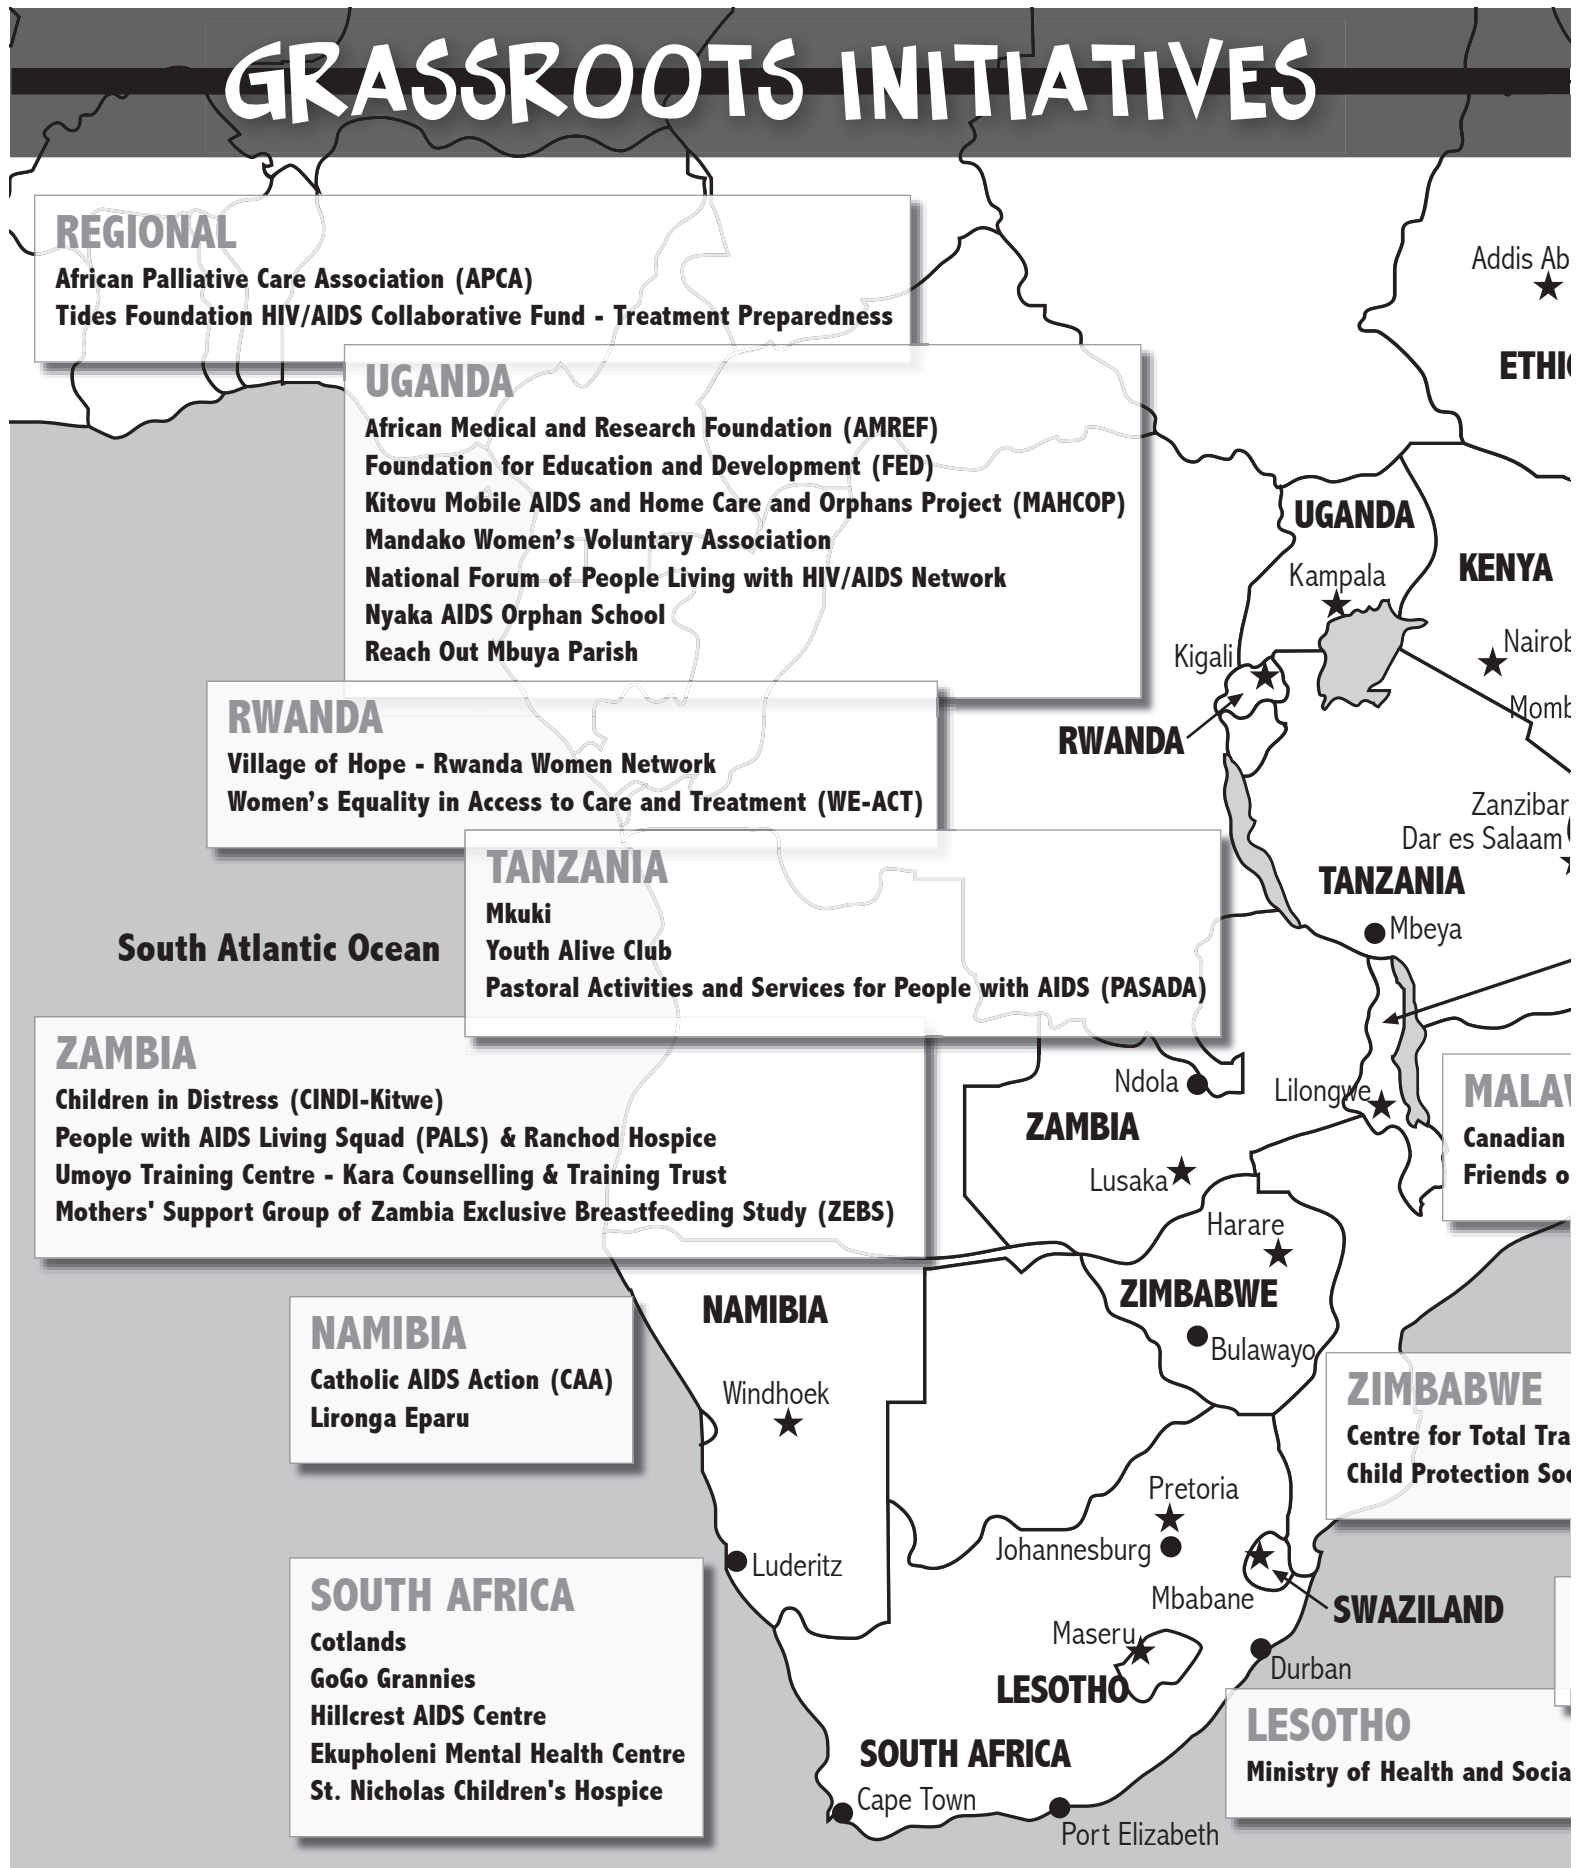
GRASSROOTS INITIATIVES

REGIONAL
African Palliative Care Association (APCA)
Tides Foundation HIV/AIDS Collaborative Fund - Treatment Preparedness

UGANDA
African Medical and Research Foundation (AMREF)
Foundation for Education and Development (FED)
Kitovu Mobile AIDS and Home Care and Orphans Project (MAHCOP)
Mandako Women's Voluntary Association
National Forum of People Living with HIV/AIDS Network
Nyaka AIDS Orphan School
Reach Out Mbuya Parish

RWANDA
Village of Hope - Rwanda Women Network
Women's Equality in Access to Care and Treatment (WE-ACT)

TANZANIA
Mkuki
Youth Alive Club
Pastoral Activities and Services for People with AIDS (PASADA)

South Atlantic Ocean

ZAMBIA
Children in Distress (CINDI-Kitwe)
People with AIDS Living Squad (PALS) & Ranchod Hospice
Umoyo Training Centre - Kara Counselling & Training Trust
Mothers' Support Group of Zambia Exclusive Breastfeeding Study (ZEBS)

NAMIBIA
Catholic AIDS Action (CAA)
Lironga Eparu

SOUTH AFRICA
Cotlands
GoGo Grannies
Hillcrest AIDS Centre
Ekupholeni Mental Health Centre
St. Nicholas Children's Hospice

MALAW
Canadian
Friends o

ZIMBABWE
Centre for Total Tra
Child Protection Soc

LESOTHO
Ministry of Health and Socia

Addis Ab
ETHIO
UGANDA
KENYA
Kampala
Nairob
Momb
Kigali
RWANDA
Zanzibar
Dar es Salaam
TANZANIA
Mbeya
Ndola
Lilongwe
ZAMBIA
Lusaka
Harare
ZIMBABWE
Bulawayo
NAMIBIA
Windhoek
Pretoria
Johannesburg
Luderitz
Mbabane
SWAZILAND
Maseru
LESOTHO
Durban
SOUTH AFRICA
Cape Town
Port Elizabeth